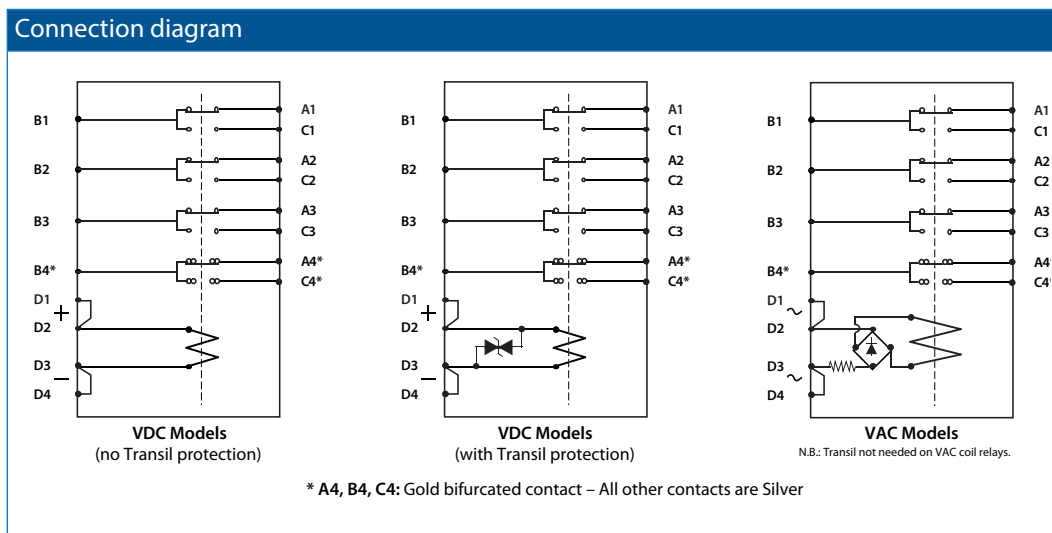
Connection diagram

B1
B2
B3
B4*
D1
D2
D3
D4
+
−
A1
C1
A2
C2
A3
C3
A4*
C4*

VDC Models
(no Transil protection)

B1
B2
B3
B4*
D1
D2
D3
D4
+
−
A1
C1
A2
C2
A3
C3
A4*
C4*

VDC Models
(with Transil protection)

B1
B2
B3
B4*
D1
D2
D3
D4
~
~
A1
C1
A2
C2
A3
C3
A4*
C4*

VAC Models
N.B.: Transil not needed on VAC coil relays.

* A4, B4, C4: Gold bifurcated contact – All other contacts are Silver